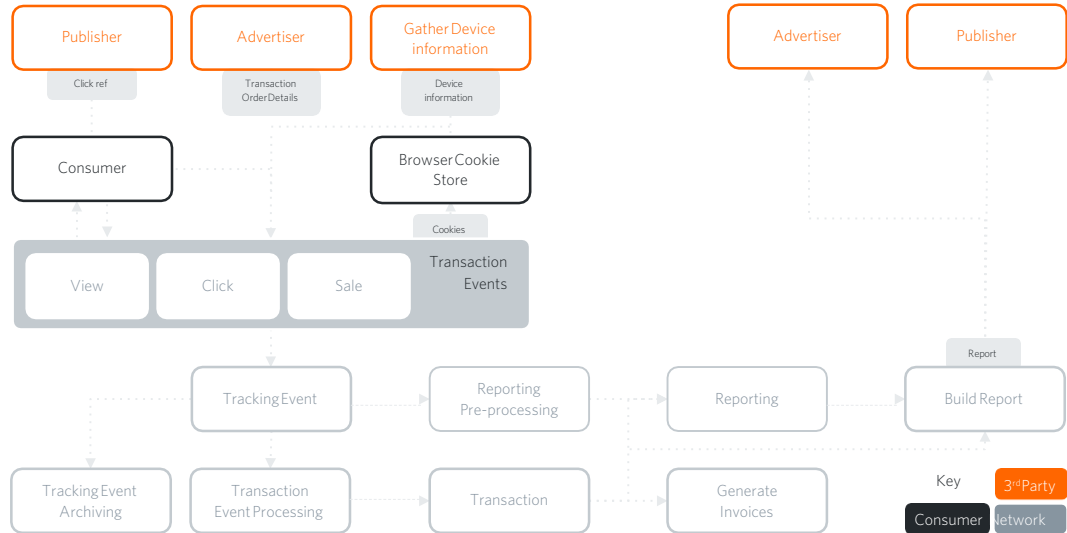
Publisher

Advertiser

Gather Device information

Advertiser

Publisher

Click ref

Transaction OrderDetails

Device information

Consumer

Browser Cookie Store

Cookies

View

Click

Sale

Transaction Events

Report

Tracking Event

Reporting Pre-processing

Reporting

Build Report

Tracking Event Archiving

Transaction Event Processing

Transaction

Generate Invoices

Key

3rd Party

Consumer

Network